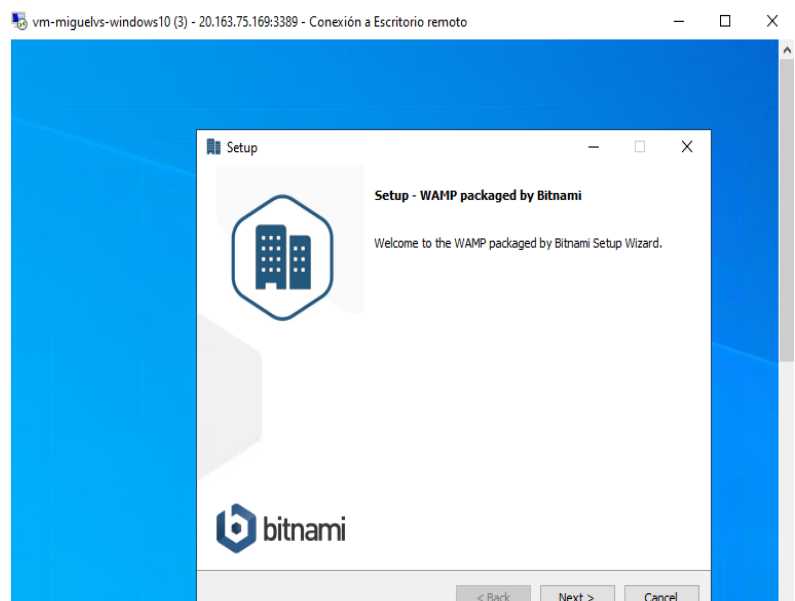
vm-miguelvs-windows10 (3) - 20.163.75.169:3389 - Conexión a Escritorio remoto

Setup

Setup - WAMP packaged by Bitnami

Welcome to the WAMP packaged by Bitnami Setup Wizard.

bitnami

< Back

Next >

Cancel